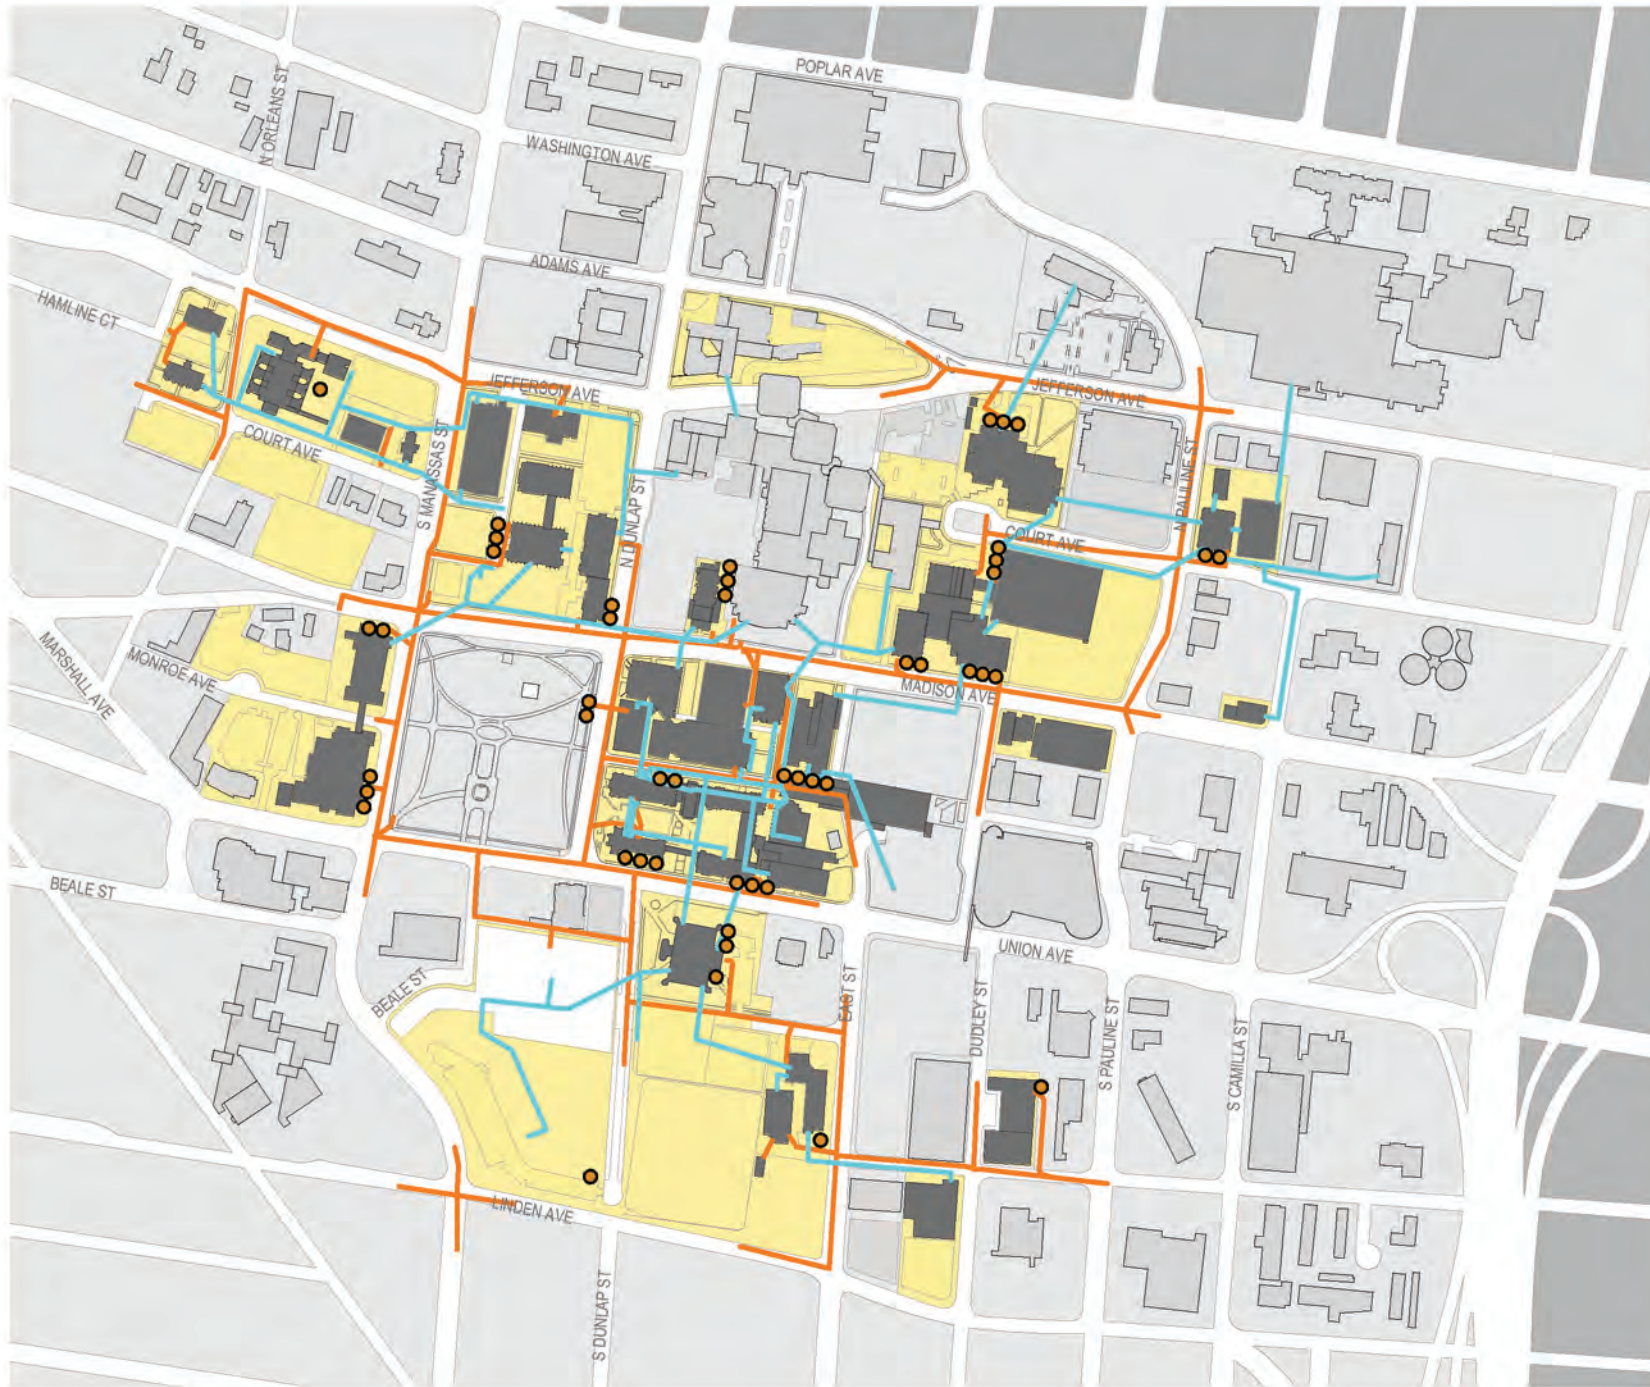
POPLAR AVE
N ORLEANS ST
WASHINGTON AVE
ADAMS AVE
HAMLINE CT
JEFFERSON AVE
JEFFERSON AVE
COURT AVE
S MANASSAS ST
N DUNLAP ST
COURT AVE
N PAULINE ST
MONROE AVE
MARSHALL AVE
MADISON AVE
BEALE ST
UNION AVE
BEALE ST
EAST ST
DUDLEY ST
S PAULINE ST
S CAMILLA ST
LINDEN AVE
S DUNLAP ST